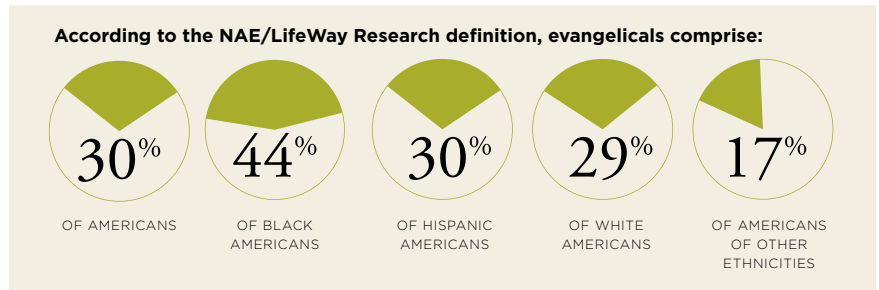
According to the NAE/LifeWay Research definition, evangelicals comprise:

30%

OF AMERICANS

44%

OF BLACK AMERICANS

30%

OF HISPANIC AMERICANS

29%

OF WHITE AMERICANS

17%

OF AMERICANS OF OTHER ETHNICITIES